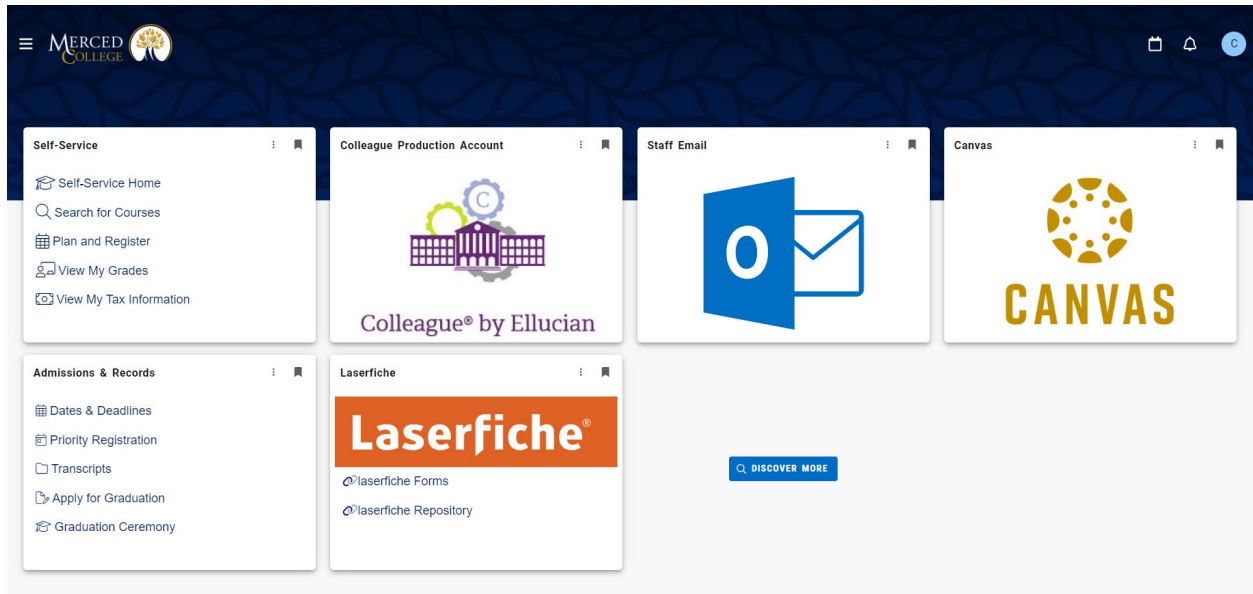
MERCED COLLEGE

C

Self-Service

Self-Service Home

Search for Courses

Plan and Register

View My Grades

View My Tax Information

Colleague Production Account

C

Colleague® by Ellucian

Staff Email

O

Canvas

CANVAS

Admissions & Records

Dates & Deadlines

Priority Registration

Transcripts

Apply for Graduation

Graduation Ceremony

Laserfiche

Laserfiche®

laserfiche Forms

laserfiche Repository

DISCOVER MORE